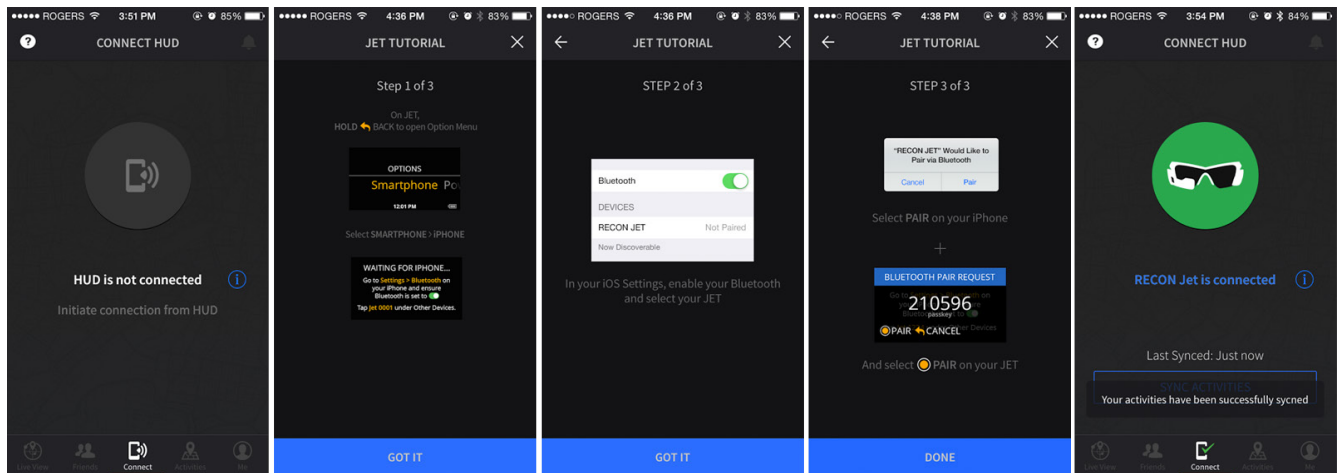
●●●●● ROGERS 3:51 PM 85%

?

CONNECT HUD

HUD is not connected

Initiate connection from HUD

Live View Friends Connect Activities Me

●●●●● ROGERS 4:36 PM 83%

JET TUTORIAL

Step 1 of 3

On JET, HOLD BACK to open Option Menu

OPTIONS

Smartphone Po

12:01 PM

Select SMARTPHONE > iPHONE

WAITING FOR IPHONE...

Go to Settings > Bluetooth on your iPhone and ensure Bluetooth is set to

Tap Jet 0001 under Other Devices.

GOT IT

●●●●○ ROGERS 4:36 PM 83%

JET TUTORIAL

STEP 2 of 3

Bluetooth

DEVICES

RECON JET Not Paired

Now Discoverable

In your iOS Settings, enable your Bluetooth and select your JET

GOT IT

●●●●○ ROGERS 4:38 PM 83%

JET TUTORIAL

STEP 3 of 3

"RECON JET" Would Like to Pair via Bluetooth

Cancel Pair

Select PAIR on your iPhone

+

BLUETOOTH PAIR REQUEST

210596

passkey

PAIR CANCEL

And select PAIR on your JET

DONE

●●●●● ROGERS 3:54 PM 84%

?

CONNECT HUD

RECON Jet is connected

Last Synced: Just now

SYNC ACTIVITIES

Your activities have been successfully sycned

Live View Friends Connect Activities Me